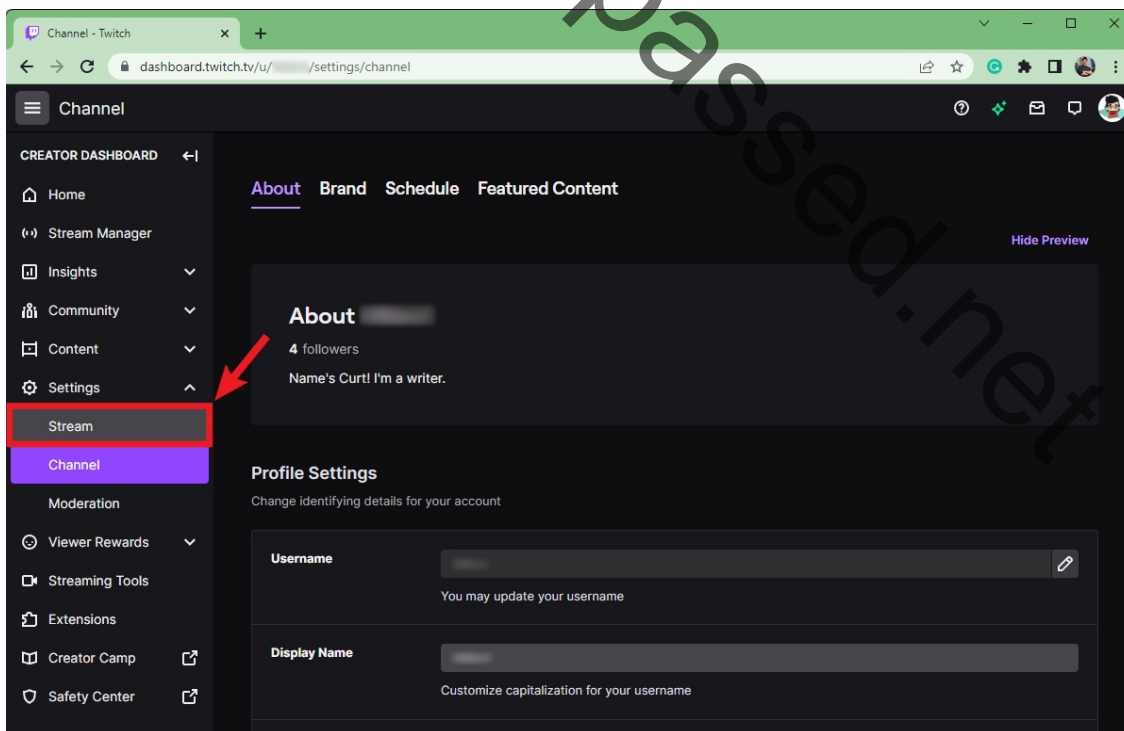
Channel - Twitch

dashboard.twitch.tv/u/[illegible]/settings/channel

Channel

CREATOR DASHBOARD

Home

Stream Manager

Insights

Community

Content

Settings

Stream

Channel

Moderation

Viewer Rewards

Streaming Tools

Extensions

Creator Camp

Safety Center

About Brand Schedule Featured Content

Hide Preview

About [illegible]

4 followers

Name's Curt! I'm a writer.

Profile Settings

Change identifying details for your account

Username

You may update your username

Display Name

Customize capitalization for your username

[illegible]ased.net